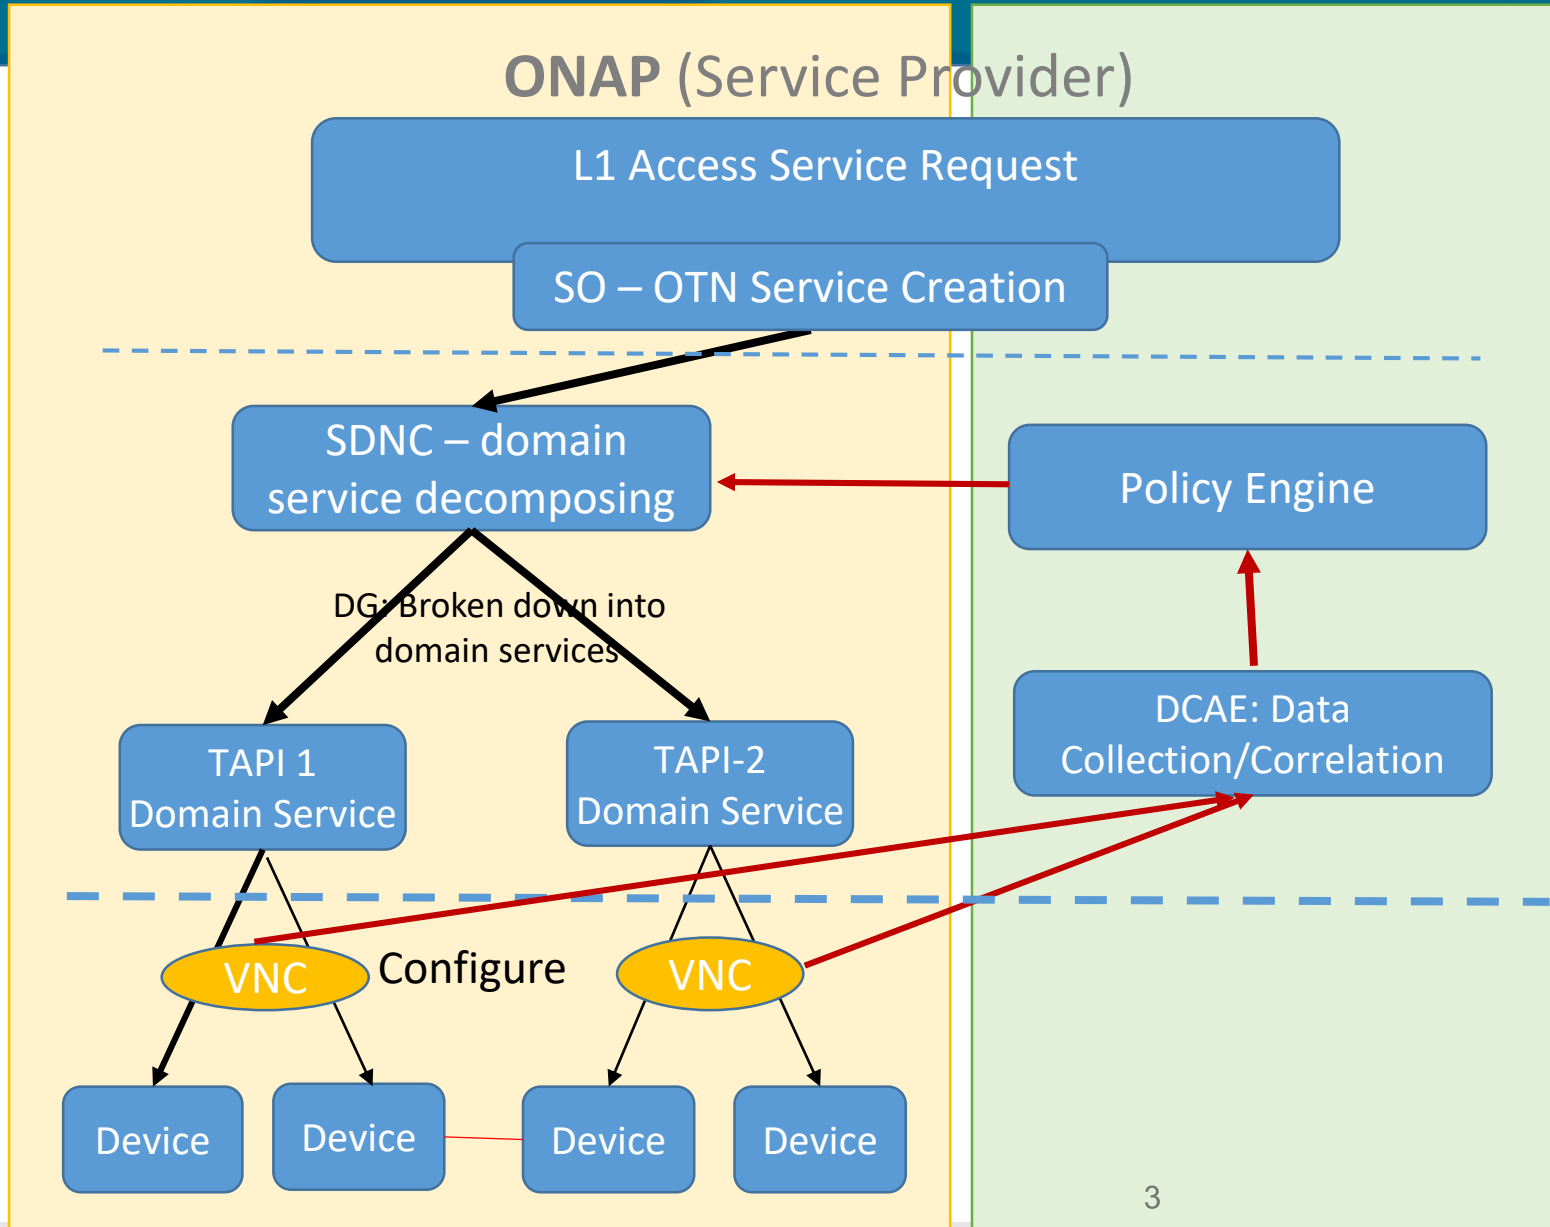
ONAP (Service Provider)

L1 Access Service Request

SO – OTN Service Creation

SDNC – domain service decomposing

Policy Engine

DG: Broken down into domain services

TAPI 1 Domain Service

TAPI-2 Domain Service

DCAE: Data Collection/Correlation

VNC

Configure

VNC

Device

Device

Device

Device

3